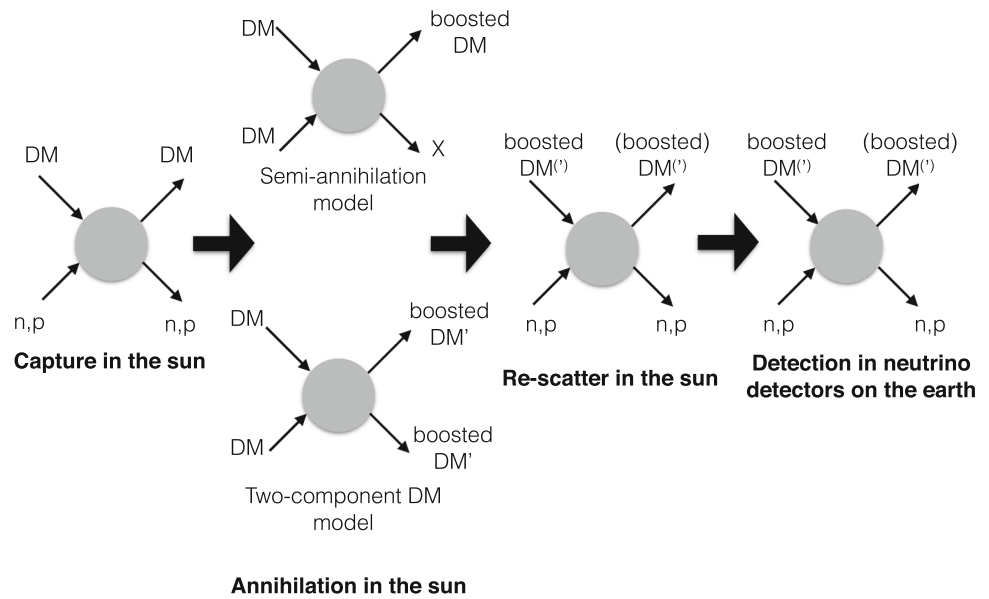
DM
DM
n,p
n,p
Capture in the sun

DM
boosted DM
DM
X
Semi-annihilation model

DM
boosted DM'
DM
boosted DM'
Two-component DM model

Annihilation in the sun

boosted DM$^{(')}$
(boosted) DM$^{(')}$
n,p
n,p
Re-scatter in the sun

boosted DM$^{(')}$
(boosted) DM$^{(')}$
n,p
n,p
Detection in neutrino detectors on the earth